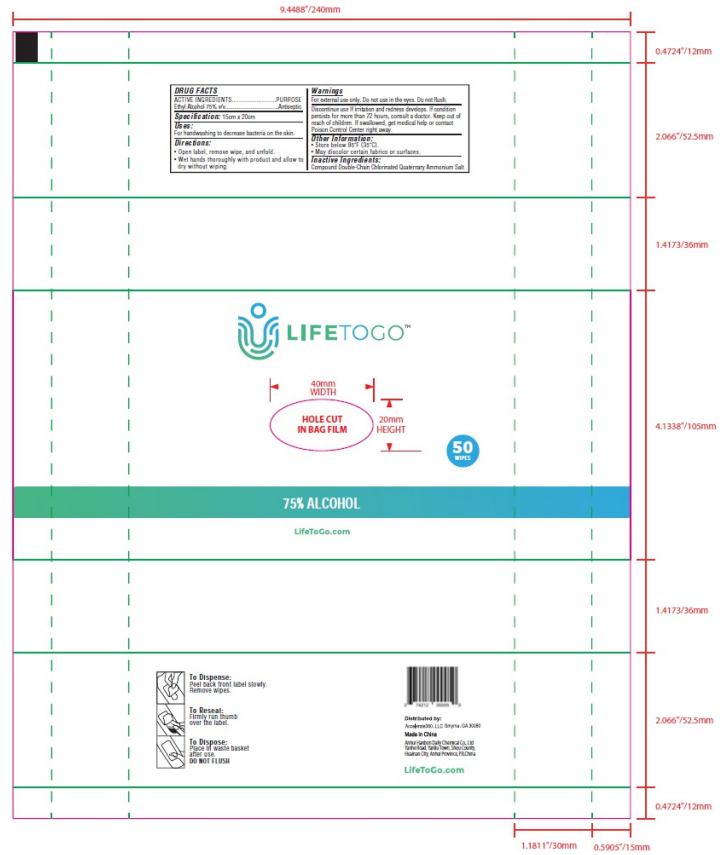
9.4488"/240mm

0.4724"/12mm

DRUG FACTS
ACTIVE INGREDIENTS..........PURPOSE
Ethyl Alcohol 75% v/v..........Antiseptic

Specification: 15cm x 20cm

Uses:
For handwashing to decrease bacteria on the skin.

Directions:
• Open label, remove wipe, and unfold.
• Wet hands thoroughly with product and allow to dry without wiping.

Warnings
For external use only. Do not use in the eyes. Do not flush.
Discontinue use if irritation and redness develops. If condition persists for more than 72 hours, consult a doctor. Keep out of reach of children. If swallowed, get medical help or contact Poison Control Center right away.

Other Information:
• Store below 95°F (35°C)
• May discolor certain fabrics or surfaces.

Inactive Ingredients:
Compound Double-Chain Chlorinated Quaternary Ammonium Salt

2.066"/52.5mm

1.4173/36mm

LIFETOGO™

40mm WIDTH

HOLE CUT IN BAG FILM

20mm HEIGHT

50 WIPES

4.1338"/105mm

75% ALCOHOL

LifeToGo.com

1.4173/36mm

To Dispense:
Peel back front label slowly. Remove wipes.

To Reseal:
Firmly run thumb over the label.

To Dispose:
Place in waste basket after use.
DO NOT FLUSH

Distributed by:
Accelerate360, LLC Smyrna, GA 30080

Made in China
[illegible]

LifeToGo.com

2.066"/52.5mm

0.4724"/12mm

1.1811"/30mm

0.5905"/15mm